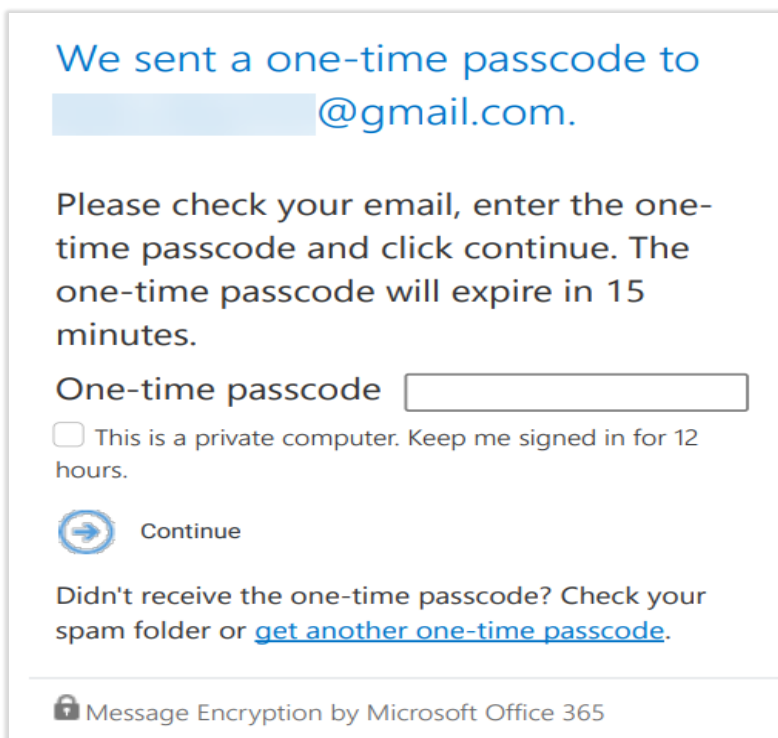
We sent a one-time passcode to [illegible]@gmail.com.

Please check your email, enter the one-time passcode and click continue. The one-time passcode will expire in 15 minutes.

One-time passcode

This is a private computer. Keep me signed in for 12 hours.

Continue

Didn't receive the one-time passcode? Check your spam folder or get another one-time passcode.

Message Encryption by Microsoft Office 365